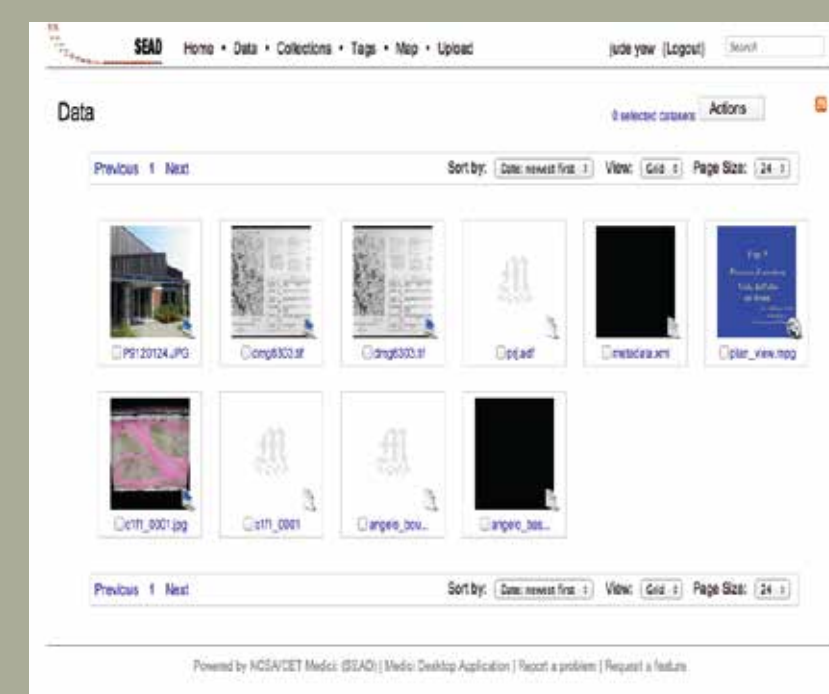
SEAD Home • Data • Collections • Tags • Map • Upload

jude yew (Logout) Search

Data

0 selected datasets Actions

Previous 1 Next

Sort by: Date: newest first View: Grid Page Size: 24

P9120124.JPG

dmg6303.tif

dmg6303.tif

pd.adf

metadata.xml

plan_view.mpg

c1f1_0001.jpg

c1f1_0001

angelo_bou...

angelo_bas...

Previous 1 Next

Sort by: Date: newest first View: Grid Page Size: 24

Powered by NCSA/CET Medici (SEAD) | Medici Desktop Application | Report a problem | Request a feature